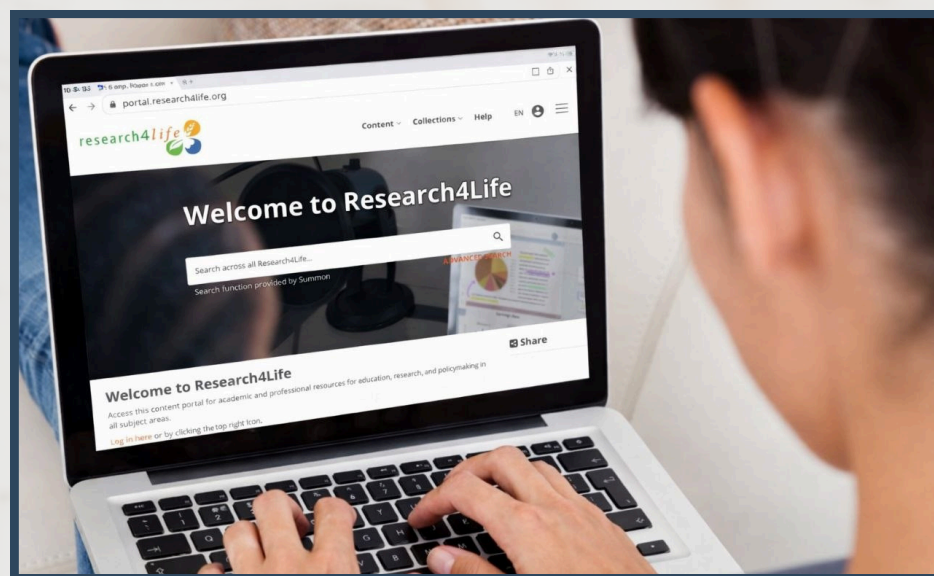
portal.research4life.org

research4life

Content Collections Help EN

Welcome to Research4Life

Search across all Research4Life...

ADVANCED SEARCH

Search function provided by Summon

Share

Welcome to Research4Life

Access this content portal for academic and professional resources for education, research, and policymaking in all subject areas.

Log in here or by clicking the top right icon.